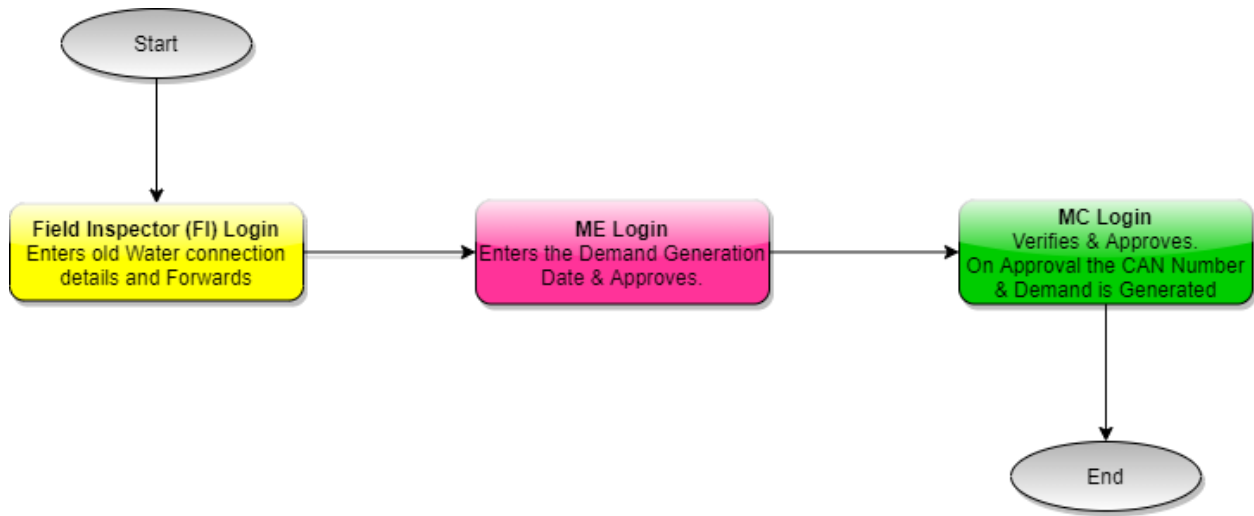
Start

Field Inspector (FI) Login
Enters old Water connection details and Forwards

ME Login
Enters the Demand Generation Date & Approves.

MC Login
Verifies & Approves.
On Approval the CAN Number & Demand is Generated

End